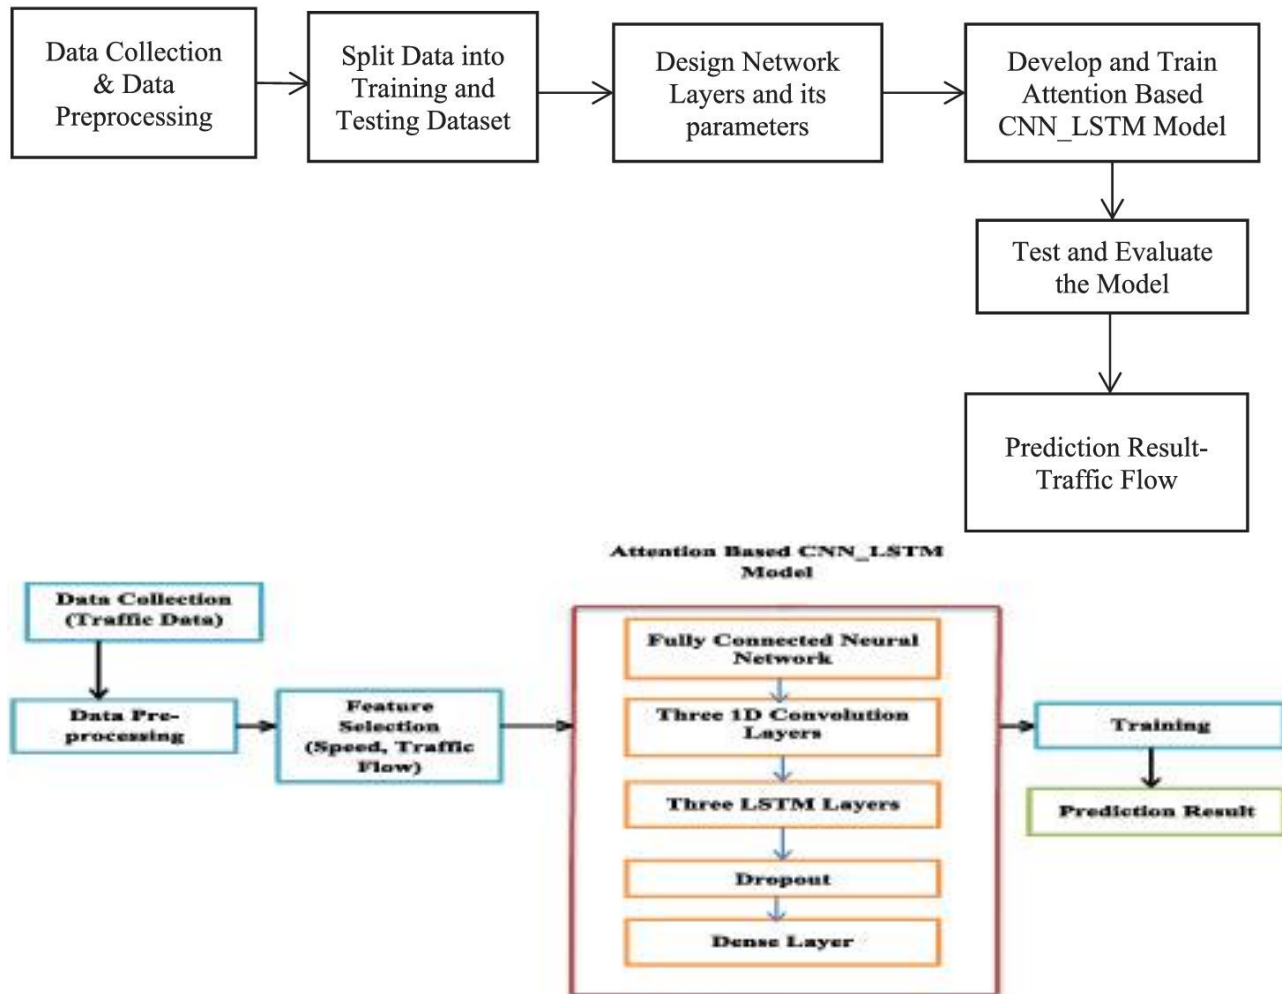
Data Collection & Data Preprocessing

Split Data into Training and Testing Dataset

Design Network Layers and its parameters

Develop and Train Attention Based CNN_LSTM Model

Test and Evaluate the Model

Prediction Result-Traffic Flow

Attention Based CNN_LSTM Model

Data Collection (Traffic Data)

Data Pre-processing

Feature Selection (Speed, Traffic Flow)

Fully Connected Neural Network

Three 1D Convolution Layers

Three LSTM Layers

Dropout

Dense Layer

Training

Prediction Result